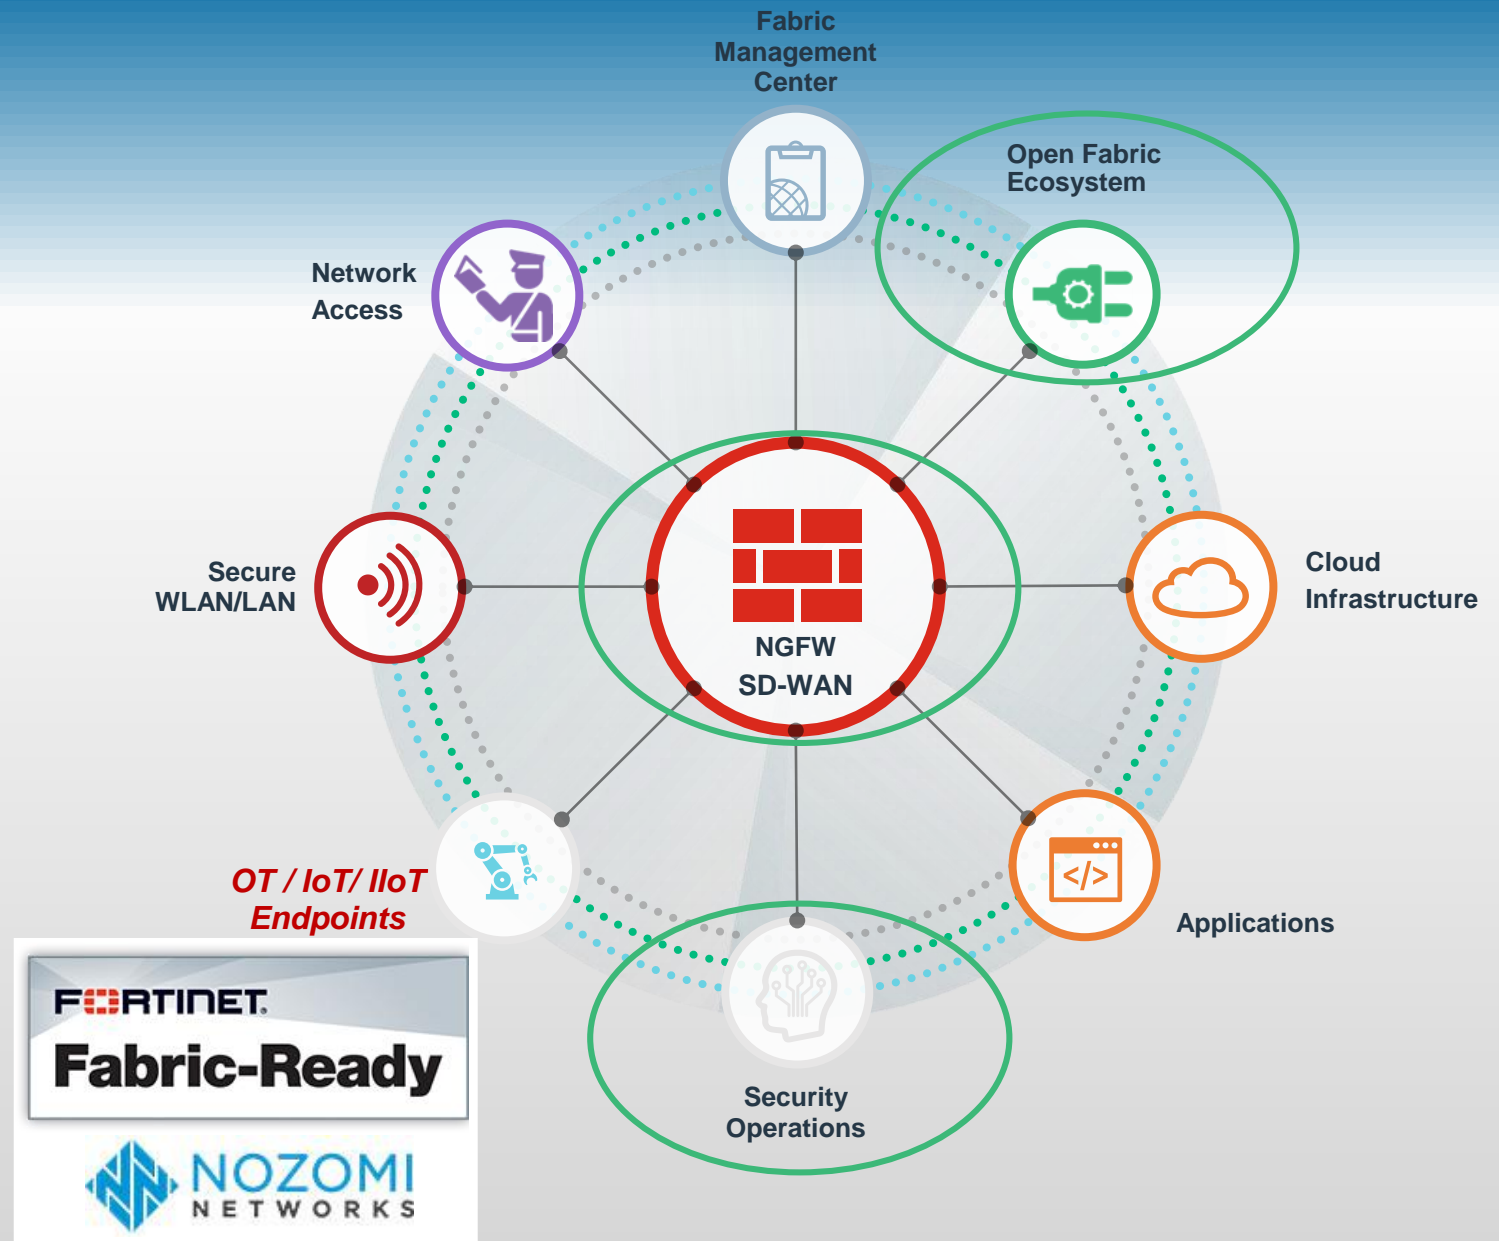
Fabric Management Center

Open Fabric Ecosystem

Network Access

Secure WLAN/LAN

NGFW SD-WAN

Cloud Infrastructure

OT / IoT/ IIoT Endpoints

Applications

Security Operations

FORTINET

Fabric-Ready

NOZOMI NETWORKS